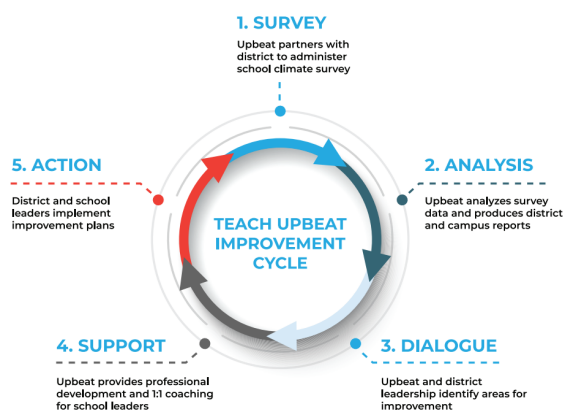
1. SURVEY
Upbeat partners with district to administer school climate survey

2. ANALYSIS
Upbeat analyzes survey data and produces district and campus reports

3. DIALOGUE
Upbeat and district leadership identify areas for improvement

4. SUPPORT
Upbeat provides professional development and 1:1 coaching for school leaders

5. ACTION
District and school leaders implement improvement plans

TEACH UPBEAT IMPROVEMENT CYCLE